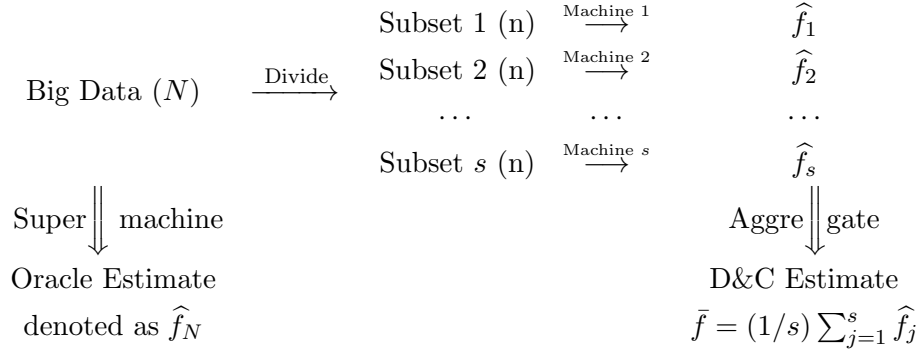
Big Data ($N$) $\xrightarrow{\text{Divide}}$

Subset 1 (n) $\xrightarrow{\text{Machine 1}}$ $\widehat{f}_1$

Subset 2 (n) $\xrightarrow{\text{Machine 2}}$ $\widehat{f}_2$

... ... ...

Subset $s$ (n) $\xrightarrow{\text{Machine } s}$ $\widehat{f}_s$

Super $\Downarrow$ machine

Oracle Estimate

denoted as $\widehat{f}_N$

Aggre $\Downarrow$ gate

D&C Estimate

$\bar{f} = (1/s)\sum_{j=1}^{s} \widehat{f}_j$